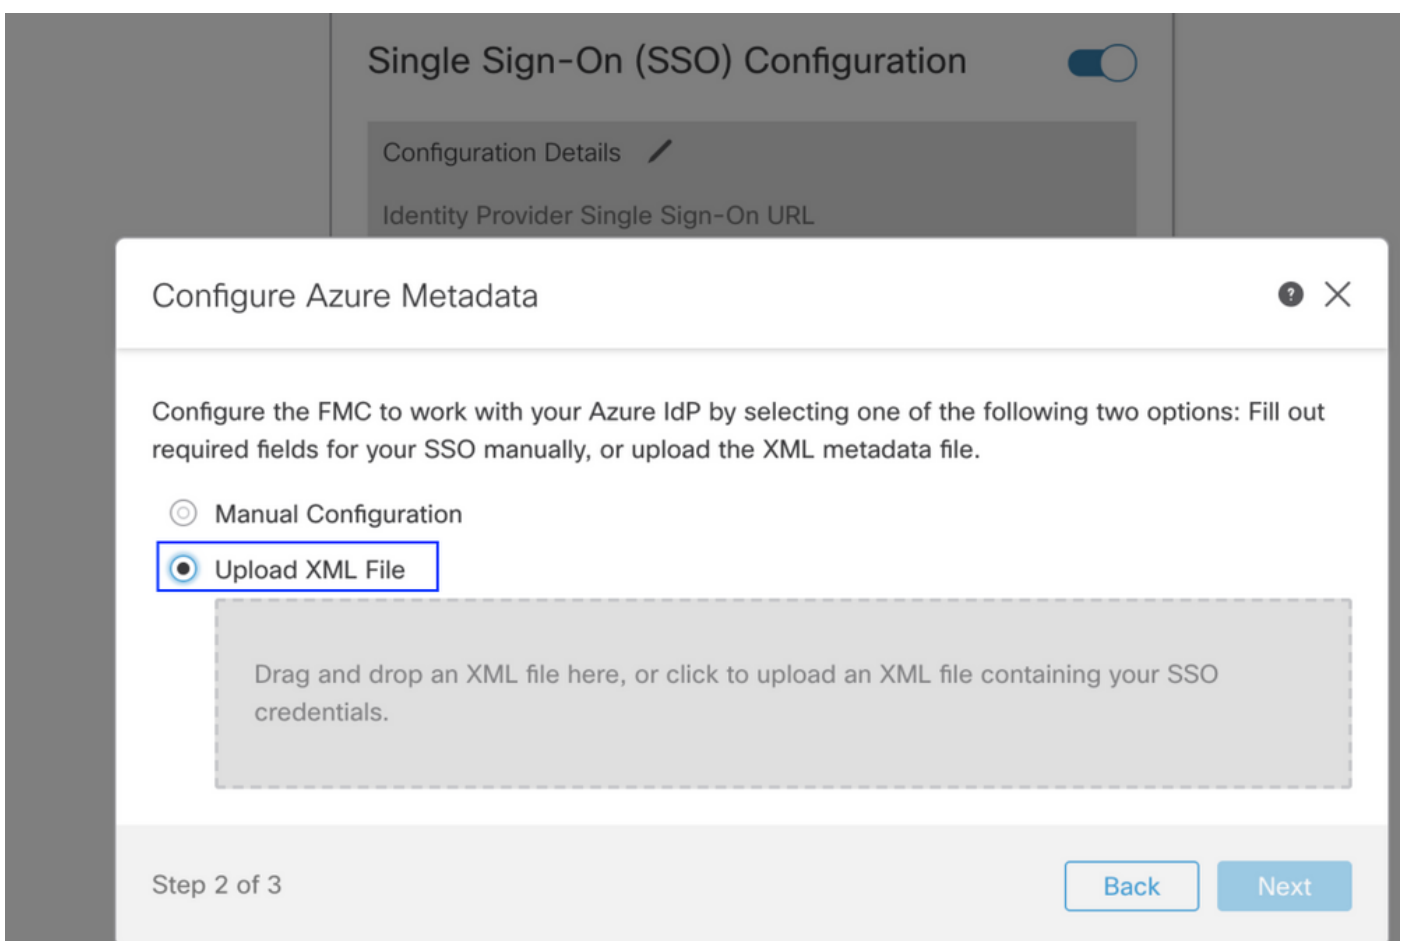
Single Sign-On (SSO) Configuration

Configuration Details

Identity Provider Single Sign-On URL

Configure Azure Metadata

Configure the FMC to work with your Azure IdP by selecting one of the following two options: Fill out required fields for your SSO manually, or upload the XML metadata file.

Manual Configuration

Upload XML File

Drag and drop an XML file here, or click to upload an XML file containing your SSO credentials.

Step 2 of 3

Back

Next